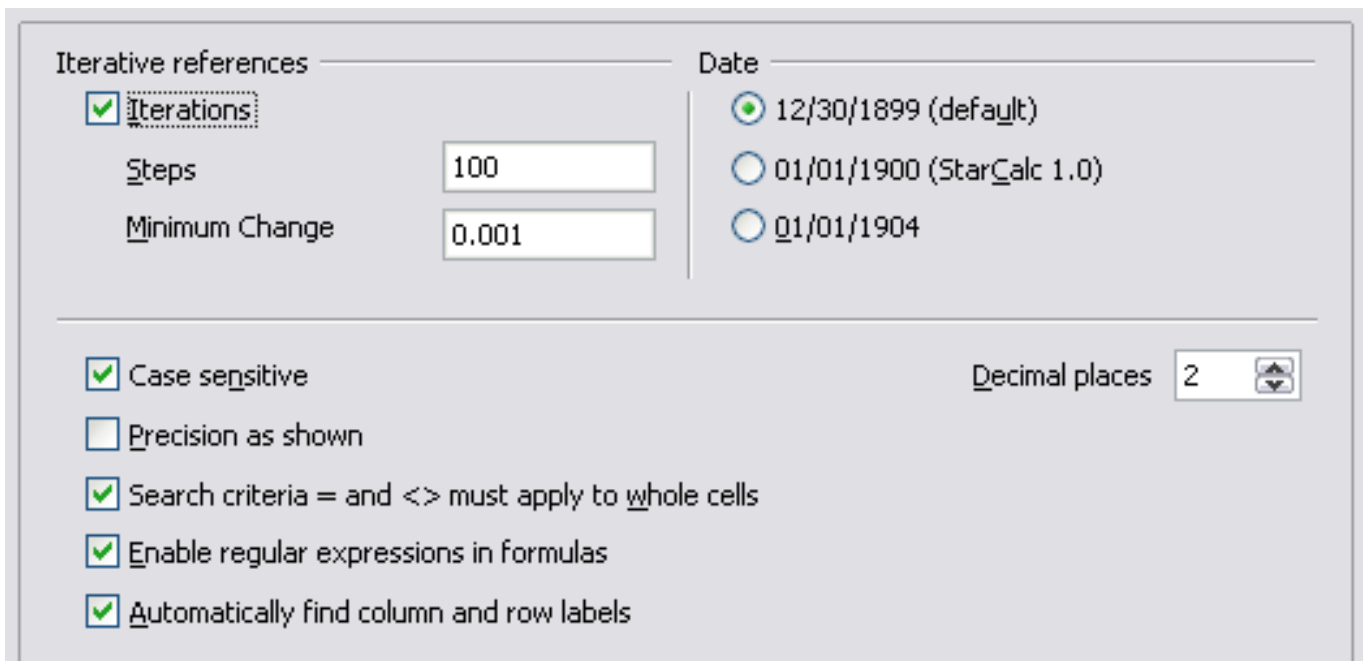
Iterative references

Iterations

Steps 100

Minimum Change 0.001

Date

12/30/1899 (default)

01/01/1900 (StarCalc 1.0)

01/01/1904

Case sensitive

Decimal places 2

Precision as shown

Search criteria = and <> must apply to whole cells

Enable regular expressions in formulas

Automatically find column and row labels